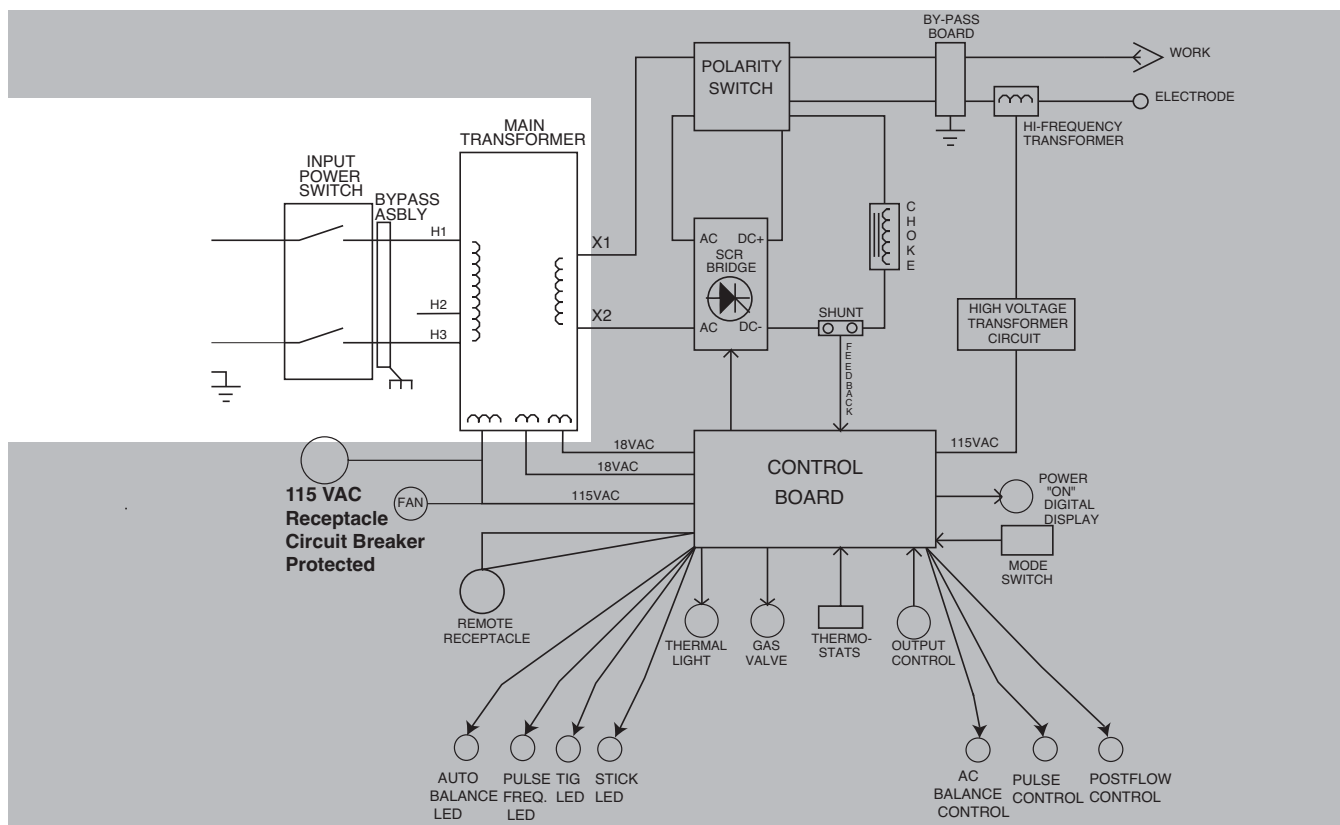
BY-PASS BOARD

WORK

POLARITY SWITCH

ELECTRODE

HI-FREQUENCY TRANSFORMER

MAIN TRANSFORMER

INPUT POWER SWITCH

BYPASS ASBLY

H1

H2

H3

X1

X2

AC

DC+

SCR BRIDGE

AC

DC-

CHOKE

SHUNT

FEEDBACK

HIGH VOLTAGE TRANSFORMER CIRCUIT

18VAC

18VAC

115VAC

115VAC

CONTROL BOARD

115 VAC Receptacle Circuit Breaker Protected

FAN

POWER "ON" DIGITAL DISPLAY

MODE SWITCH

REMOTE RECEPTACLE

THERMAL LIGHT

GAS VALVE

THERMO-STATS

OUTPUT CONTROL

AUTO BALANCE LED

PULSE FREQ. LED

TIG LED

STICK LED

AC BALANCE CONTROL

PULSE CONTROL

POSTFLOW CONTROL